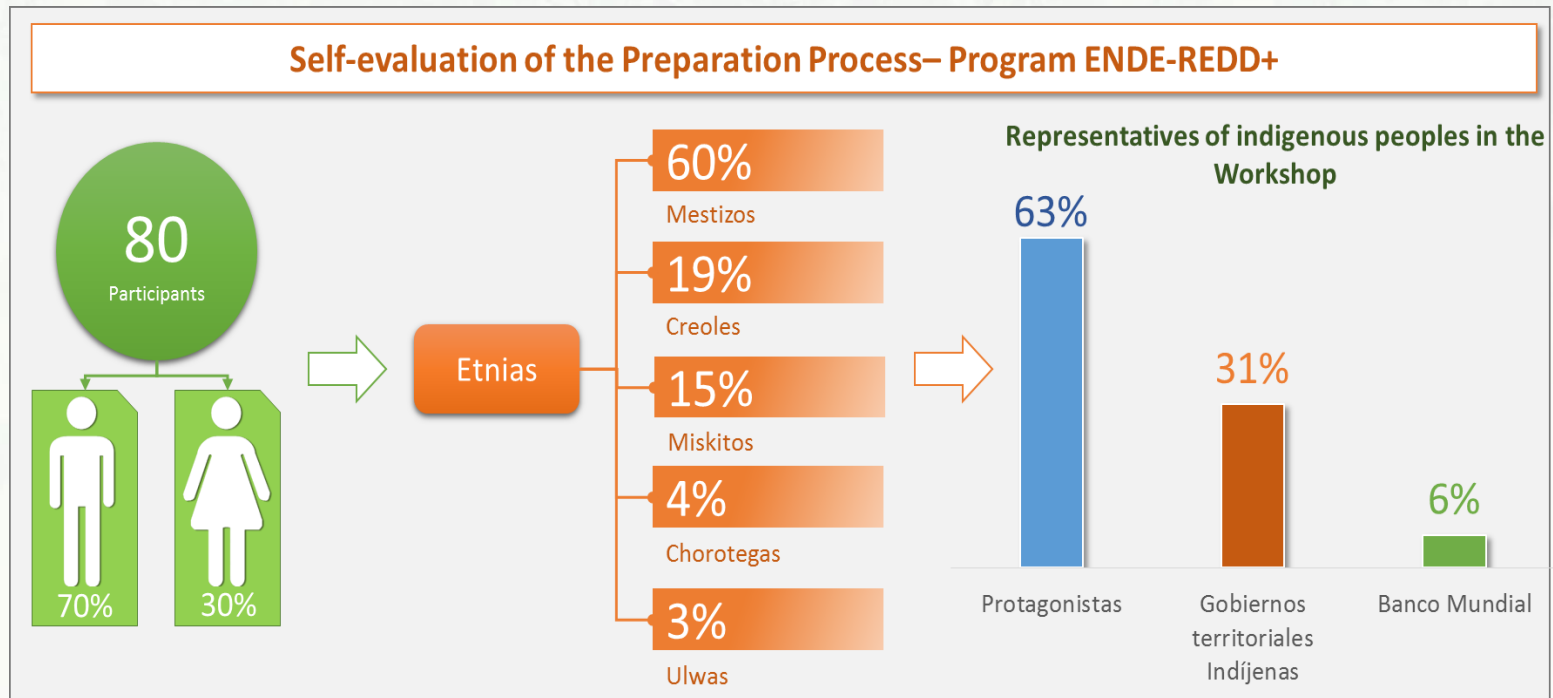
Self-evaluation of the Preparation Process– Program ENDE-REDD+

80
Participants

70%
30%

Etnias

60%
Mestizos

19%
Creoles

15%
Miskitos

4%
Chorotegas

3%
Ulwas

Representatives of indigenous peoples in the Workshop

63%
31%
6%

Protagonistas
Gobiernos territoriales Indíjenas
Banco Mundial